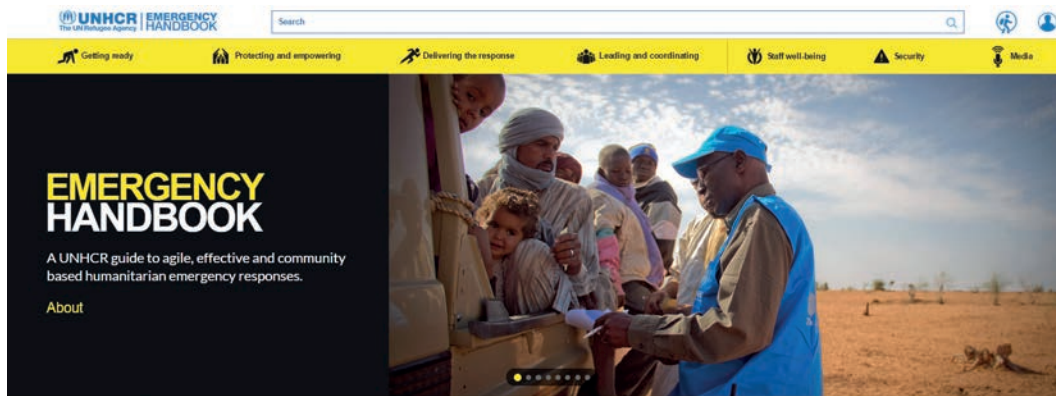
UNHCR The UN Refugee Agency | EMERGENCY HANDBOOK

Search

Getting ready | Protecting and empowering | Delivering the response | Leading and coordinating | Staff well-being | Security | Media

EMERGENCY HANDBOOK

A UNHCR guide to agile, effective and community based humanitarian emergency responses.

About